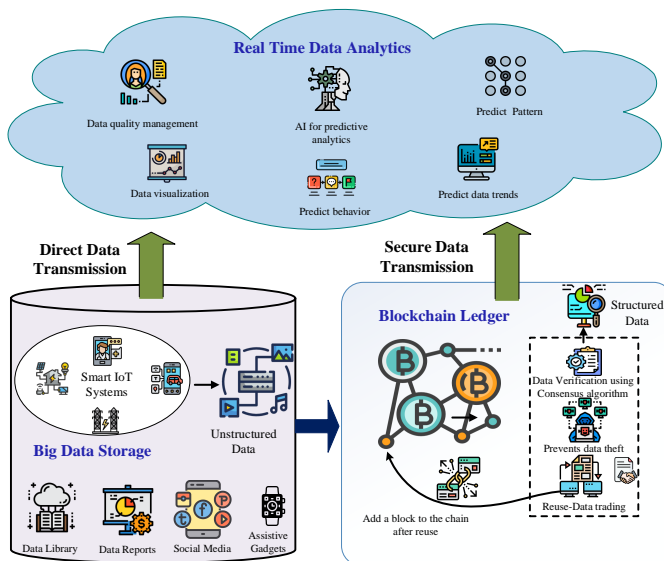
Real Time Data Analytics

Data quality management

AI for predictive analytics

Predict Pattern

Data visualization

Predict behavior

Predict data trends

Direct Data Transmission

Secure Data Transmission

Smart IoT Systems

Unstructured Data

Big Data Storage

Data Library

Data Reports

Social Media

Assistive Gadgets

Blockchain Ledger

Structured Data

Data Verification using Consensus algorithm

Prevents data theft

Reuse-Data trading

Add a block to the chain after reuse